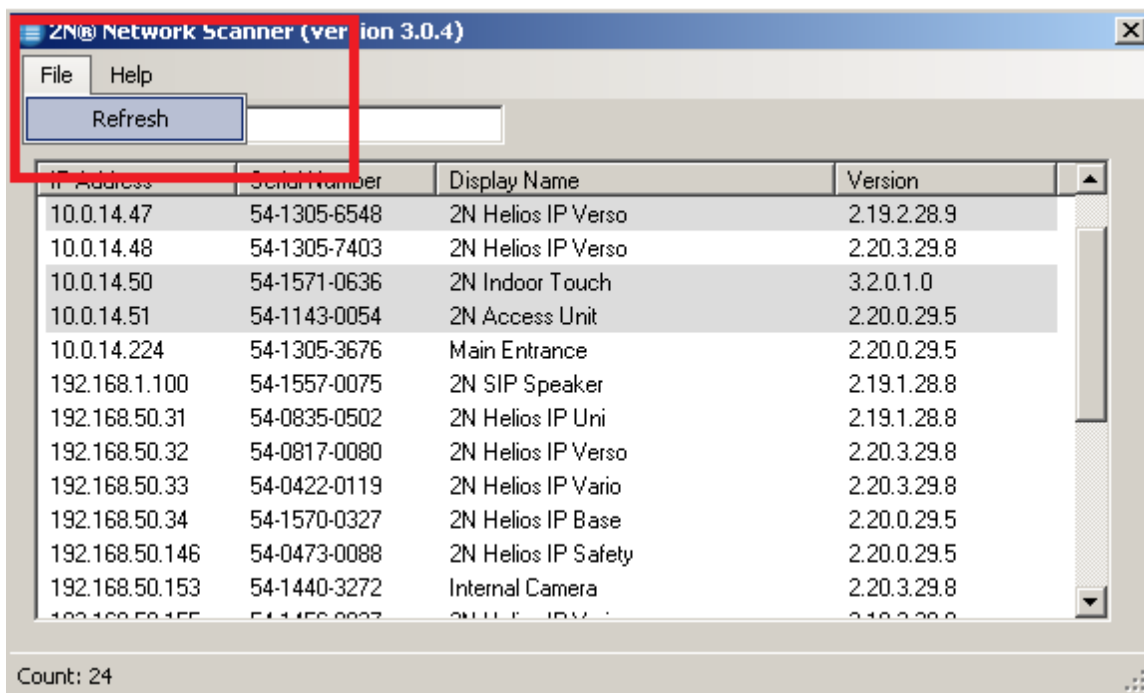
2N® Network Scanner (ver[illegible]ion 3.0.4)

File Help

Refresh

| IP Address | Serial Number | Display Name | Version |
|---|---|---|---|
| 10.0.14.47 | 54-1305-6548 | 2N Helios IP Verso | 2.19.2.28.9 |
| 10.0.14.48 | 54-1305-7403 | 2N Helios IP Verso | 2.20.3.29.8 |
| 10.0.14.50 | 54-1571-0636 | 2N Indoor Touch | 3.2.0.1.0 |
| 10.0.14.51 | 54-1143-0054 | 2N Access Unit | 2.20.0.29.5 |
| 10.0.14.224 | 54-1305-3676 | Main Entrance | 2.20.0.29.5 |
| 192.168.1.100 | 54-1557-0075 | 2N SIP Speaker | 2.19.1.28.8 |
| 192.168.50.31 | 54-0835-0502 | 2N Helios IP Uni | 2.19.1.28.8 |
| 192.168.50.32 | 54-0817-0080 | 2N Helios IP Verso | 2.20.3.29.8 |
| 192.168.50.33 | 54-0422-0119 | 2N Helios IP Vario | 2.20.3.29.8 |
| 192.168.50.34 | 54-1570-0327 | 2N Helios IP Base | 2.20.0.29.5 |
| 192.168.50.146 | 54-0473-0088 | 2N Helios IP Safety | 2.20.0.29.5 |
| 192.168.50.153 | 54-1440-3272 | Internal Camera | 2.20.3.29.8 |
| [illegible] | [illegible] | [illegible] | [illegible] |

Count: 24